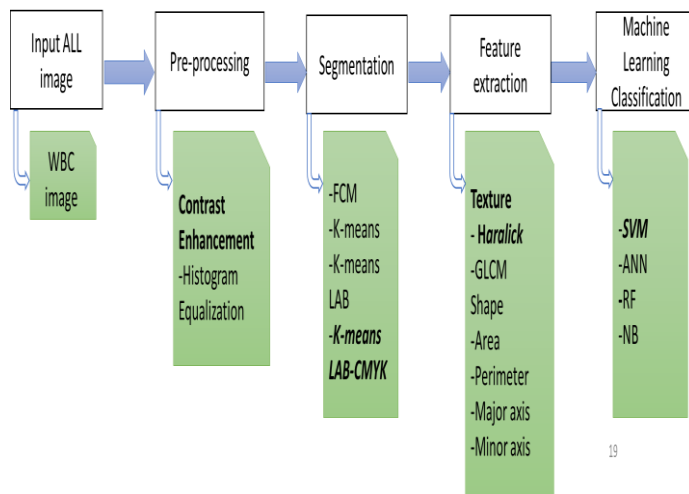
Input ALL image

WBC image

Pre-processing

**Contrast Enhancement**
-Histogram Equalization

Segmentation

-FCM
-K-means
-K-means LAB
***-K-means LAB-CMYK***

Feature extraction

**Texture**
***- Haralick***
-GLCM
Shape
-Area
-Perimeter
-Major axis
-Minor axis

Machine Learning Classification

***-SVM***
-ANN
-RF
-NB

19